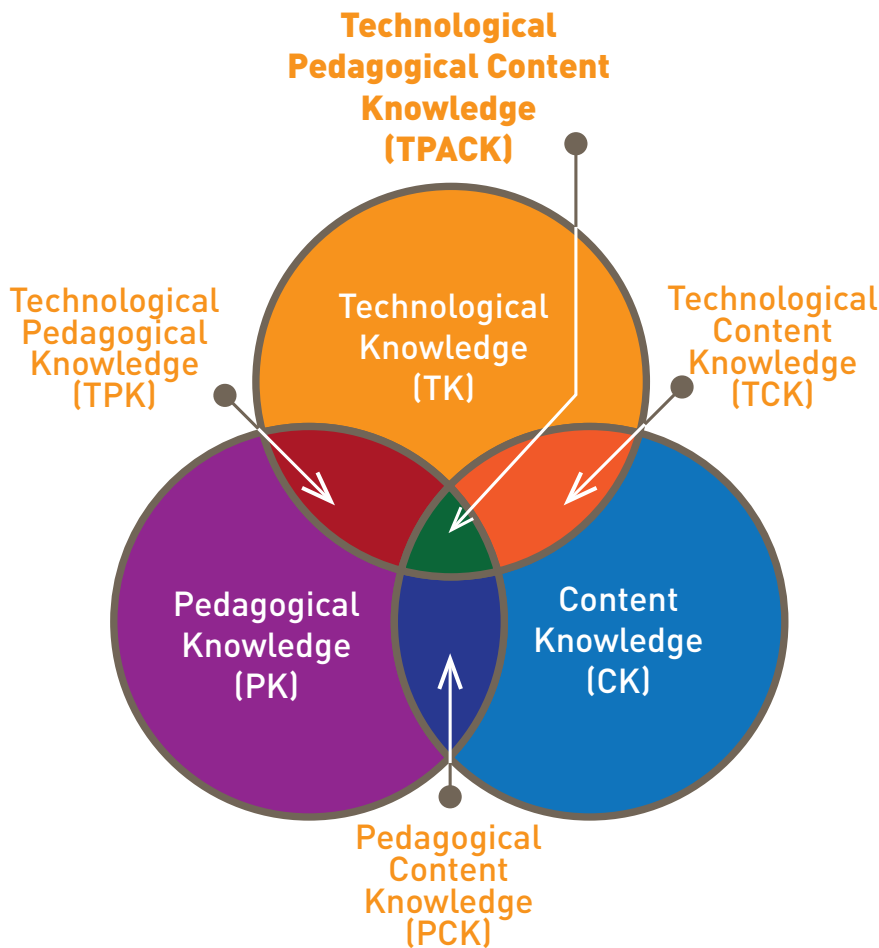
Technological Pedagogical Content Knowledge (TPACK)

Technological Pedagogical Knowledge (TPK)

Technological Knowledge (TK)

Technological Content Knowledge (TCK)

Pedagogical Knowledge (PK)

Content Knowledge (CK)

Pedagogical Content Knowledge (PCK)